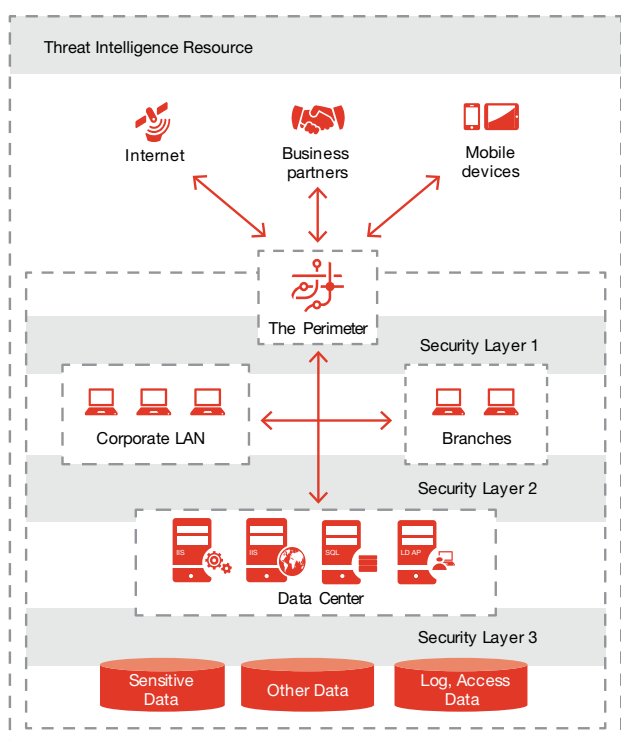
Threat Intelligence Resource

Internet

Business partners

Mobile devices

The Perimeter

Security Layer 1

Corporate LAN

Branches

Security Layer 2

IIS

IIS

SQL

LD AP

Data Center

Security Layer 3

Sensitive Data

Other Data

Log, Access Data